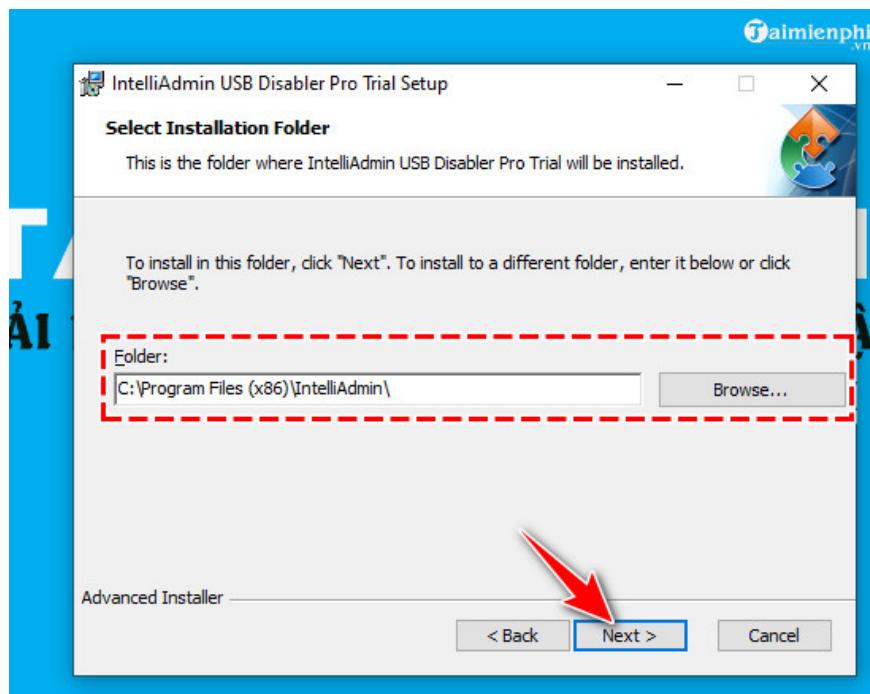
Taimienphi.vn

IntelliAdmin USB Disabler Pro Trial Setup

Select Installation Folder

This is the folder where IntelliAdmin USB Disabler Pro Trial will be installed.

To install in this folder, click "Next". To install to a different folder, enter it below or click "Browse".

Folder:

C:\Program Files (x86)\IntelliAdmin\

Browse...

Advanced Installer

< Back

Next >

Cancel